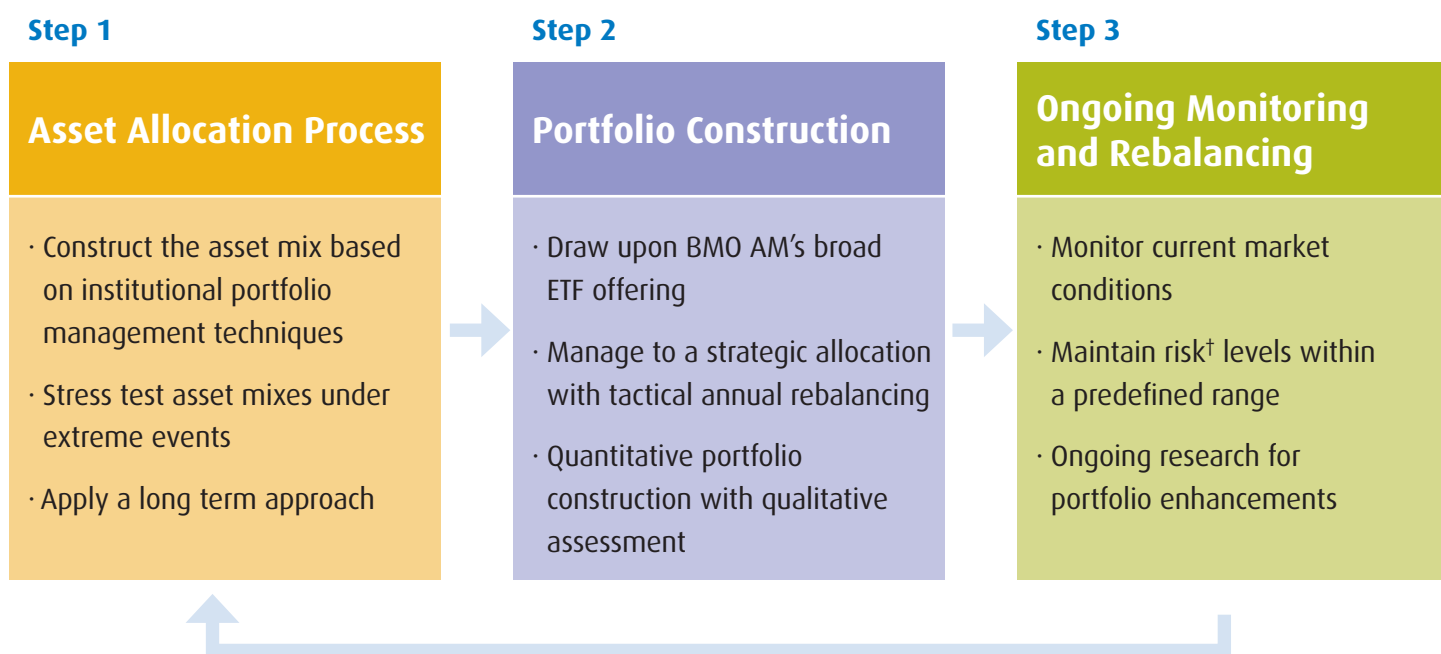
Step 1

Asset Allocation Process

· Construct the asset mix based on institutional portfolio management techniques

· Stress test asset mixes under extreme events

· Apply a long term approach

Step 2

Portfolio Construction

· Draw upon BMO AM's broad ETF offering

· Manage to a strategic allocation with tactical annual rebalancing

· Quantitative portfolio construction with qualitative assessment

Step 3

Ongoing Monitoring and Rebalancing

· Monitor current market conditions

· Maintain risk$^\dagger$ levels within a predefined range

· Ongoing research for portfolio enhancements